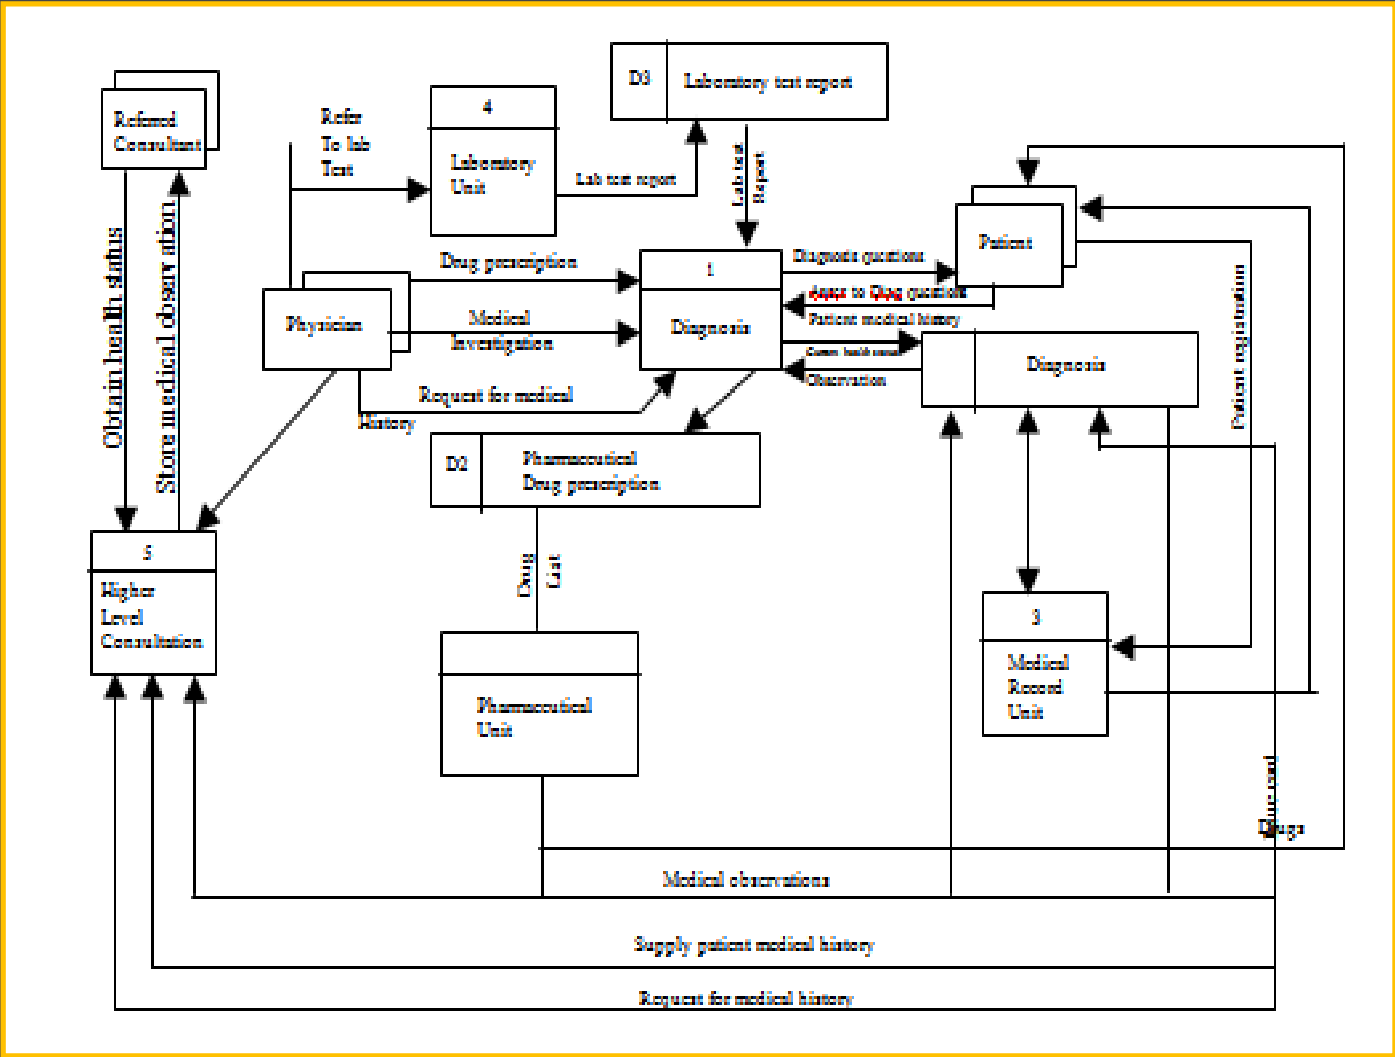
Referred Consultant

Refer To lab Test

4

Laboratory Unit

D3 Laboratory test report

Lab test report

Lab test Report

Obtain health status

Store medical observation

Drug prescription

1

Diagnosis

Diagnosis questions

Patient

Answer to Diagnosis questions

Physician

Medical Investigation

Patient medical history

Current health status

Observation

Diagnosis

Request for medical History

D2 Pharmaceutical Drug prescription

Patient registration

5

Higher Level Consultation

Drug List

3

Medical Record Unit

Pharmaceutical Unit

Dispensed

Drugs

Medical observations

Supply patient medical history

Request for medical history